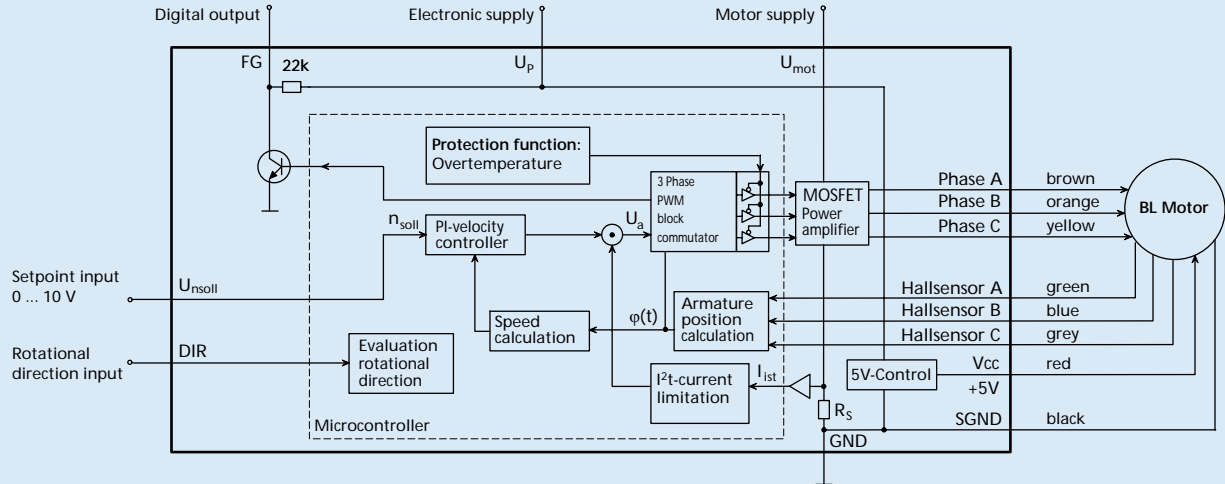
Digital output

Electronic supply

Motor supply

FG

22k

$U_P$

$U_{mot}$

Protection function:
Overtemperature

3 Phase
PWM
block
commutator

MOSFET
Power
amplifier

Phase A

brown

Phase B

orange

Phase C

yellow

BL Motor

$n_{soll}$

PI-velocity controller

$U_a$

Setpoint input
0 ... 10 V

$U_{nsoll}$

$\varphi(t)$

Armature position calculation

Hallsensor A

green

Hallsensor B

blue

Speed calculation

Hallsensor C

grey

Rotational direction input

DIR

Evaluation rotational direction

$I^2t$-current limitation

$I_{ist}$

5V-Control

Vcc

red

+5V

$R_S$

SGND

black

Microcontroller

GND